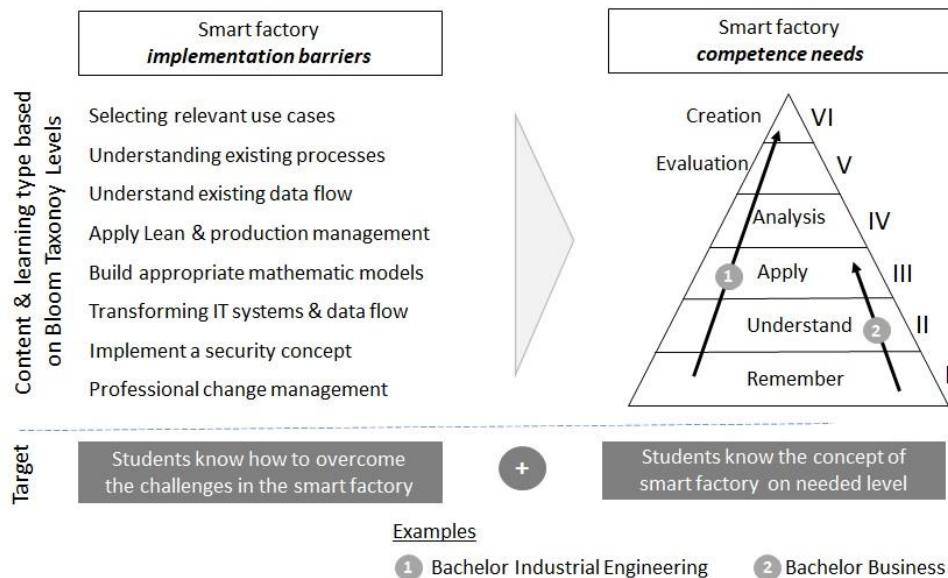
Smart factory
*implementation barriers*

Smart factory
*competence needs*

Content & learning type based on Bloom Taxonoy Levels

Selecting relevant use cases
Understanding existing processes
Understand existing data flow
Apply Lean & production management
Build appropriate mathematic models
Transforming IT systems & data flow
Implement a security concept
Professional change management

Creation VI
Evaluation V
Analysis IV
Apply III
Understand II
Remember I

1
2

Target

Students know how to overcome the challenges in the smart factory

+

Students know the concept of smart factory on needed level

Examples

1 Bachelor Industrial Engineering
2 Bachelor Business